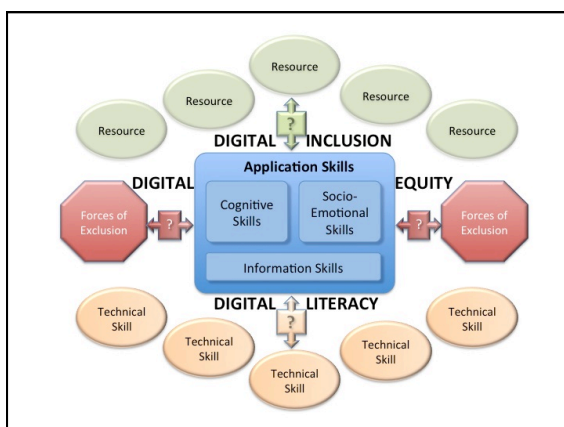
Resource

Resource

Resource

Resource

Resource

?

DIGITAL INCLUSION

Application Skills

DIGITAL

EQUITY

Forces of Exclusion

?

Cognitive Skills

Socio-Emotional Skills

?

Forces of Exclusion

Information Skills

DIGITAL LITERACY

?

Technical Skill

Technical Skill

Technical Skill

Technical Skill

Technical Skill

Technical Skill